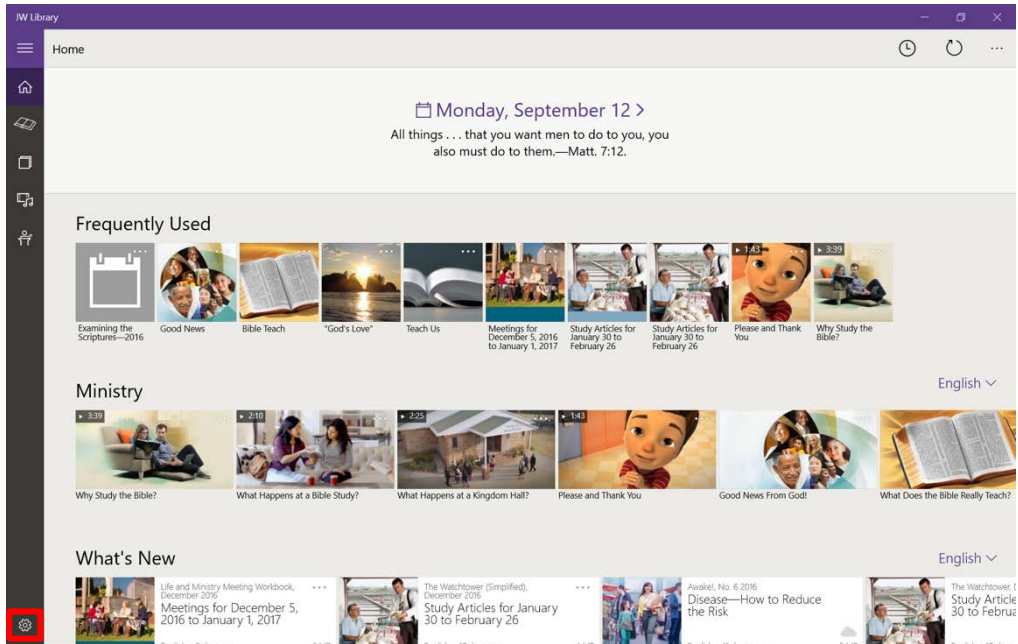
JW Library

Home

Monday, September 12 >

All things . . . that you want men to do to you, you also must do to them.—Matt. 7:12.

Frequently Used

Examining the Scriptures—2016

Good News

Bible Teach

"God's Love"

Teach Us

Meetings for December 5, 2016 to January 1, 2017

Study Articles for January 30 to February 26

Study Articles for January 30 to February 26

1:43

Please and Thank You

3:39

Why Study the Bible?

Ministry

English

3:39

Why Study the Bible?

2:10

What Happens at a Bible Study?

2:25

What Happens at a Kingdom Hall?

1:43

Please and Thank You

Good News From God!

What Does the Bible Really Teach?

What's New

English

Life and Ministry Meeting Workbook, December 2016

Meetings for December 5, 2016 to January 1, 2017

The Watchtower (Simplified), December 2016

Study Articles for January 30 to February 26

Awake!, No. 6 2016

Disease—How to Reduce the Risk

The Watchtower, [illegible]

Study Article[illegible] 30 to Februa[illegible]